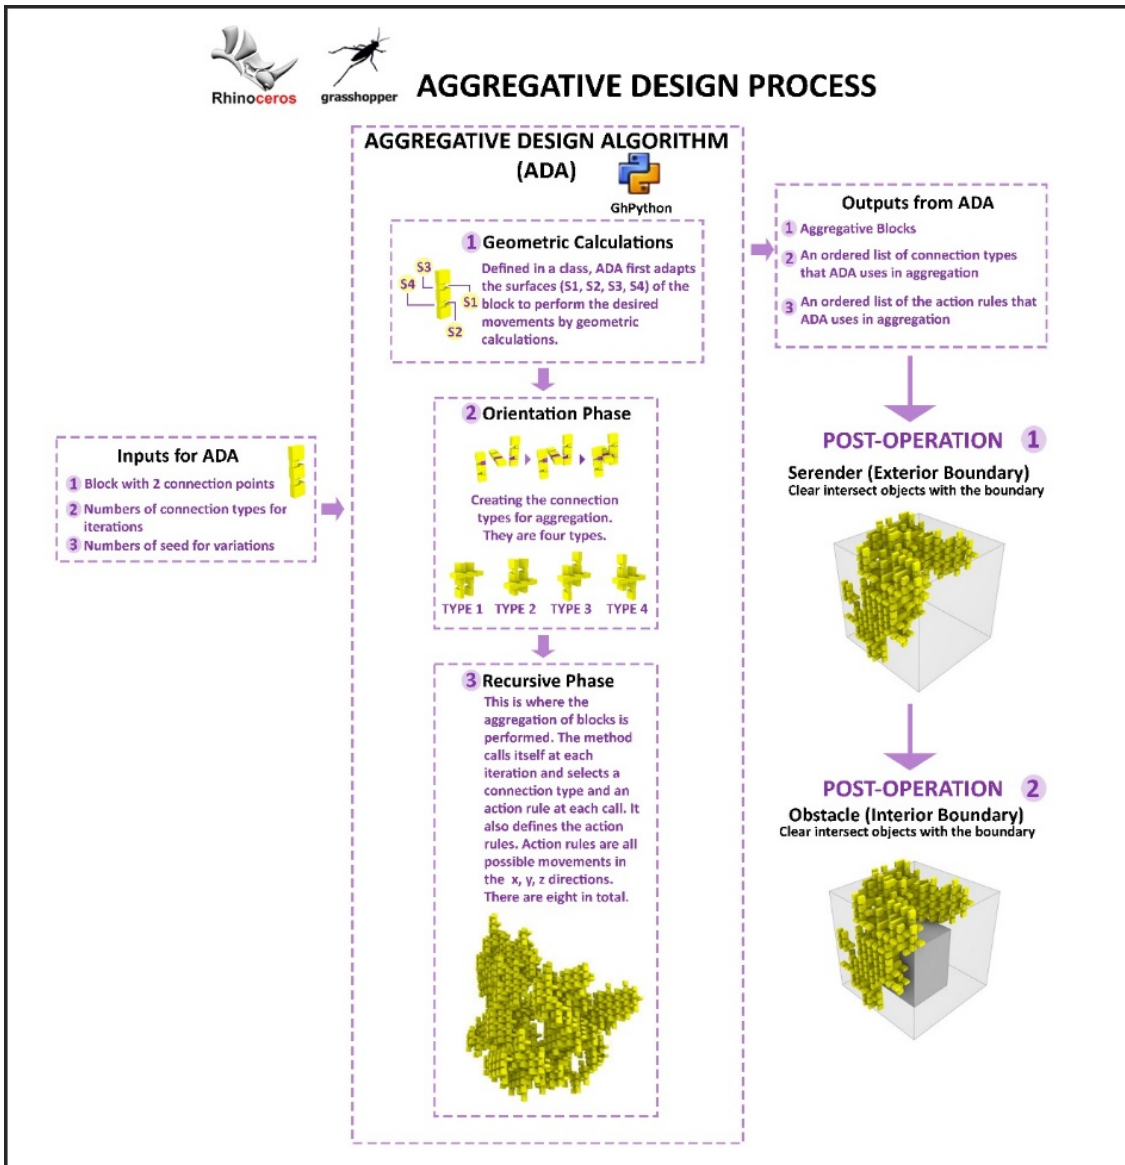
Rhinoceros grasshopper AGGREGATIVE DESIGN PROCESS

AGGREGATIVE DESIGN ALGORITHM (ADA)

GhPython

1 Geometric Calculations

S3 S4 S1 S2

Defined in a class, ADA first adapts the surfaces (S1, S2, S3, S4) of the block to perform the desired movements by geometric calculations.

2 Orientation Phase

Creating the connection types for aggregation. They are four types.

TYPE 1 TYPE 2 TYPE 3 TYPE 4

3 Recursive Phase

This is where the aggregation of blocks is performed. The method calls itself at each iteration and selects a connection type and an action rule at each call. It also defines the action rules. Action rules are all possible movements in the x, y, z directions. There are eight in total.

Inputs for ADA

1 Block with 2 connection points
2 Numbers of connection types for iterations
3 Numbers of seed for variations

Outputs from ADA

1 Aggregative Blocks
2 An ordered list of connection types that ADA uses in aggregation
3 An ordered list of the action rules that ADA uses in aggregation

POST-OPERATION 1

Serender (Exterior Boundary)
Clear intersect objects with the boundary

POST-OPERATION 2

Obstacle (Interior Boundary)
Clear intersect objects with the boundary